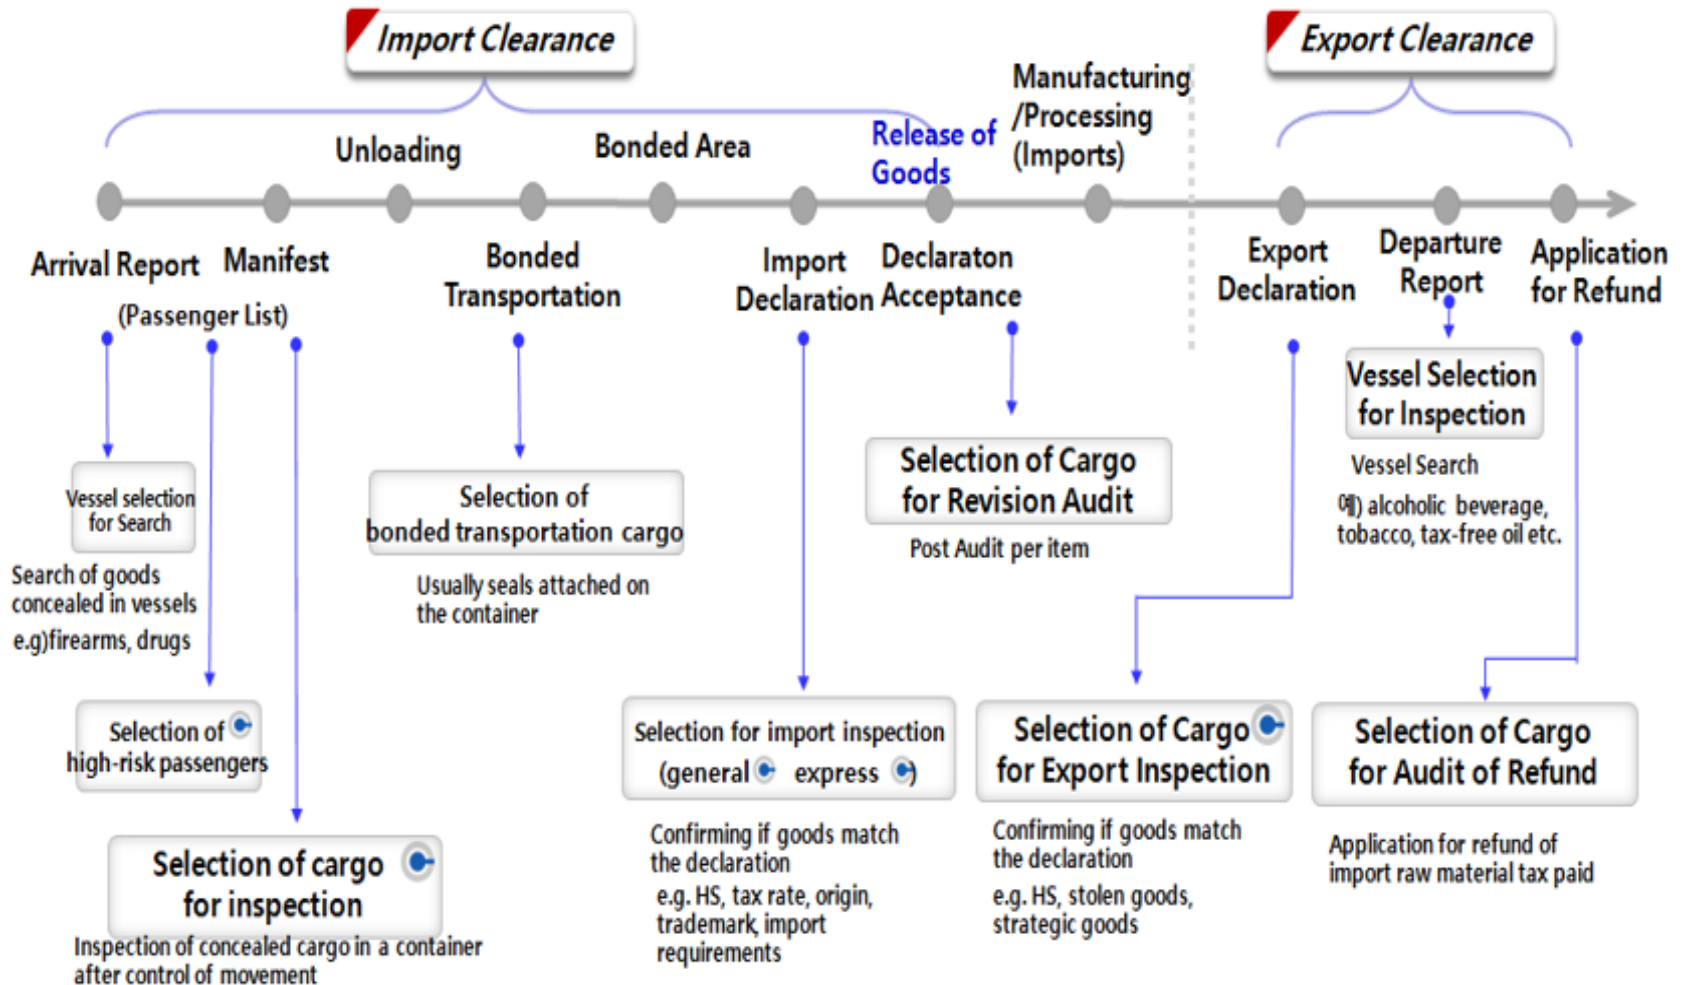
Import Clearance

Export Clearance

Unloading

Bonded Area

Release of Goods

Manufacturing /Processing (Imports)

Arrival Report

Manifest

(Passenger List)

Bonded Transportation

Import Declaration

Declaraton Acceptance

Export Declaration

Departure Report

Application for Refund

Vessel Selection for Inspection

Vessel Search

예) alcoholic beverage, tobacco, tax-free oil etc.

Vessel selection for Search

Search of goods concealed in vessels

e.g)firearms, drugs

Selection of bonded transportation cargo

Usually seals attached on the container

Selection of Cargo for Revision Audit

Post Audit per item

Selection of high-risk passengers

Selection for import inspection (general express )

Confirming if goods match the declaration

e.g. HS, tax rate, origin, trademark, import requirements

Selection of Cargo for Export Inspection

Confirming if goods match the declaration

e.g. HS, stolen goods, strategic goods

Selection of Cargo for Audit of Refund

Application for refund of import raw material tax paid

Selection of cargo for inspection

Inspection of concealed cargo in a container after control of movement